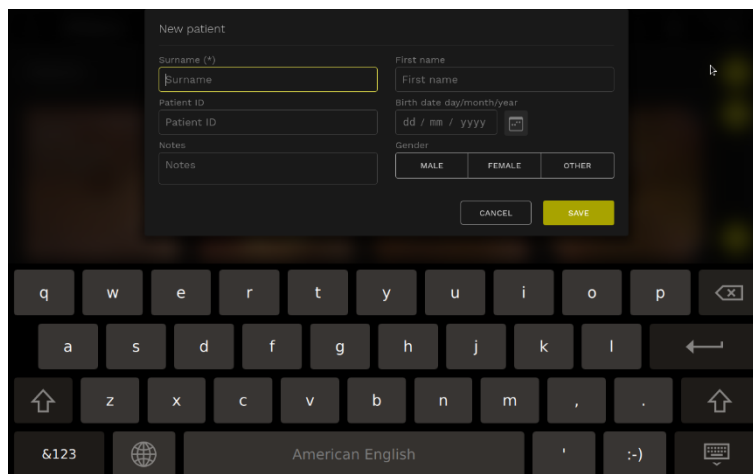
New patient

Surname (*)
Surname

First name
First name

Patient ID
Patient ID

Birth date day/month/year
dd / mm / yyyy

Notes
Notes

Gender
MALE FEMALE OTHER

CANCEL SAVE

q w e r t y u i o p
a s d f g h j k l
z x c v b n m , .
&123 American English ' :-)